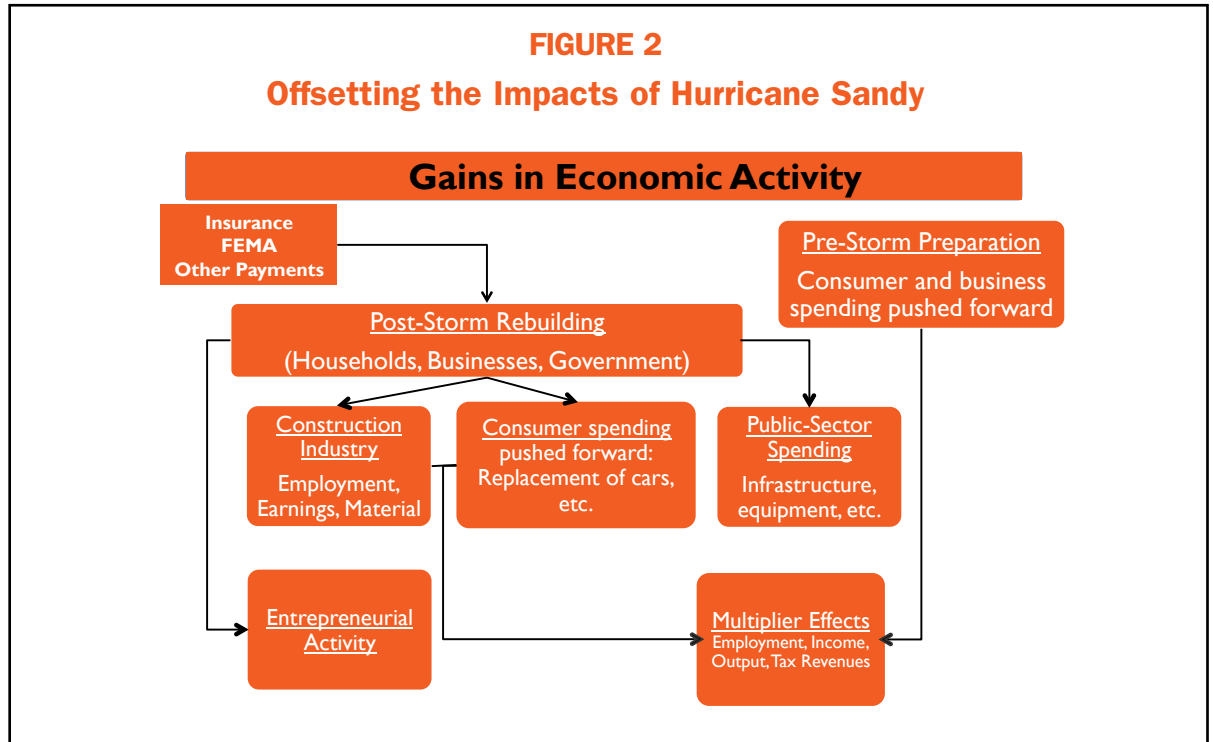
FIGURE 2

Offsetting the Impacts of Hurricane Sandy

Gains in Economic Activity

Insurance
FEMA
Other Payments

Pre-Storm Preparation

Consumer and business spending pushed forward

Post-Storm Rebuilding

(Households, Businesses, Government)

Construction Industry

Employment, Earnings, Material

Consumer spending pushed forward: Replacement of cars, etc.

Public-Sector Spending

Infrastructure, equipment, etc.

Entrepreneurial Activity

Multiplier Effects
Employment, Income, Output, Tax Revenues